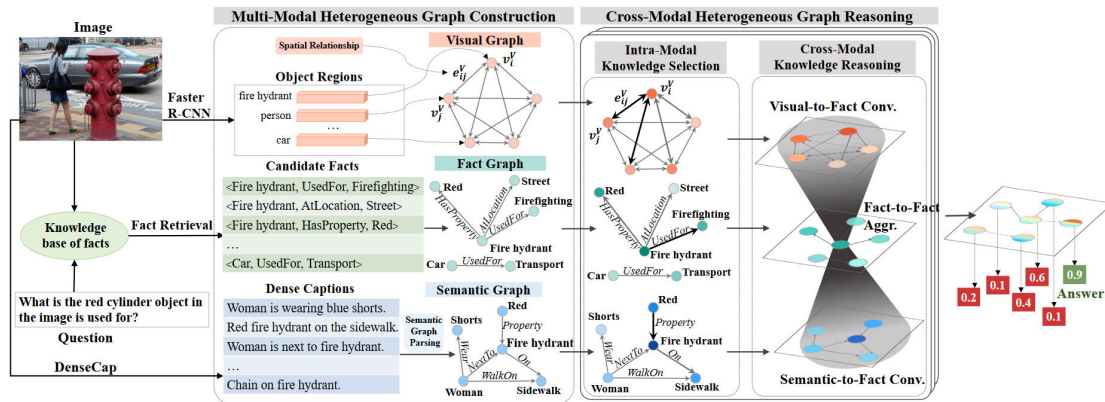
Image

Multi-Modal Heterogeneous Graph Construction

Cross-Modal Heterogeneous Graph Reasoning

Spatial Relationship

Visual Graph

Object Regions

$e_{ij}^{v}$

$v_i^{v}$

$v_j^{v}$

Faster R-CNN

fire hydrant

person

car

...

Intra-Modal Knowledge Selection

Cross-Modal Knowledge Reasoning

$e_{ij}^{v}$

$v_i^{v}$

$v_j^{v}$

Visual-to-Fact Conv.

Candidate Facts

<Fire hydrant, UsedFor, Firefighting>

<Fire hydrant, AtLocation, Street>

<Fire hydrant, HasProperty, Red>

...

<Car, UsedFor, Transport>

Fact Graph

Red

HasProperty

AtLocation

Street

UsedFor

Firefighting

Fire hydrant

Car

UsedFor

Transport

Red

HasProperty

AtLocation

Street

UsedFor

Firefighting

Fire hydrant

Car

UsedFor

Transport

Fact-to-Fact Aggr.

Knowledge base of facts

Fact Retrieval

What is the red cylinder object in the image is used for?

Question

Dense Captions

Woman is wearing blue shorts.

Red fire hydrant on the sidewalk.

Woman is next to fire hydrant.

...

Chain on fire hydrant.

Semantic Graph

Semantic Graph Parsing

Shorts

Red

Property

Wear

NextTo

Fire hydrant

On

WalkOn

Woman

Sidewalk

Shorts

Red

Property

Wear

NextTo

Fire hydrant

On

WalkOn

Woman

Sidewalk

Semantic-to-Fact Conv.

DenseCap

0.2

0.1

0.4

0.6

0.9

0.1

Answer